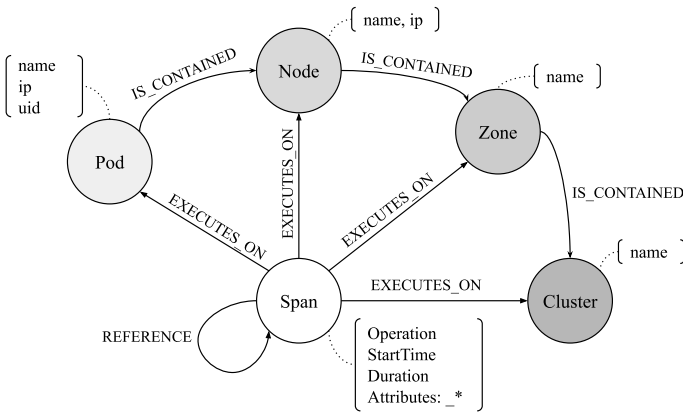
name, ip

name
ip
uid

IS_CONTAINED

Node

IS_CONTAINED

name

Zone

Pod

EXECUTES_ON

EXECUTES_ON

EXECUTES_ON

IS_CONTAINED

name

EXECUTES_ON

Span

Cluster

REFERENCE

Operation
StartTime
Duration
Attributes: _*